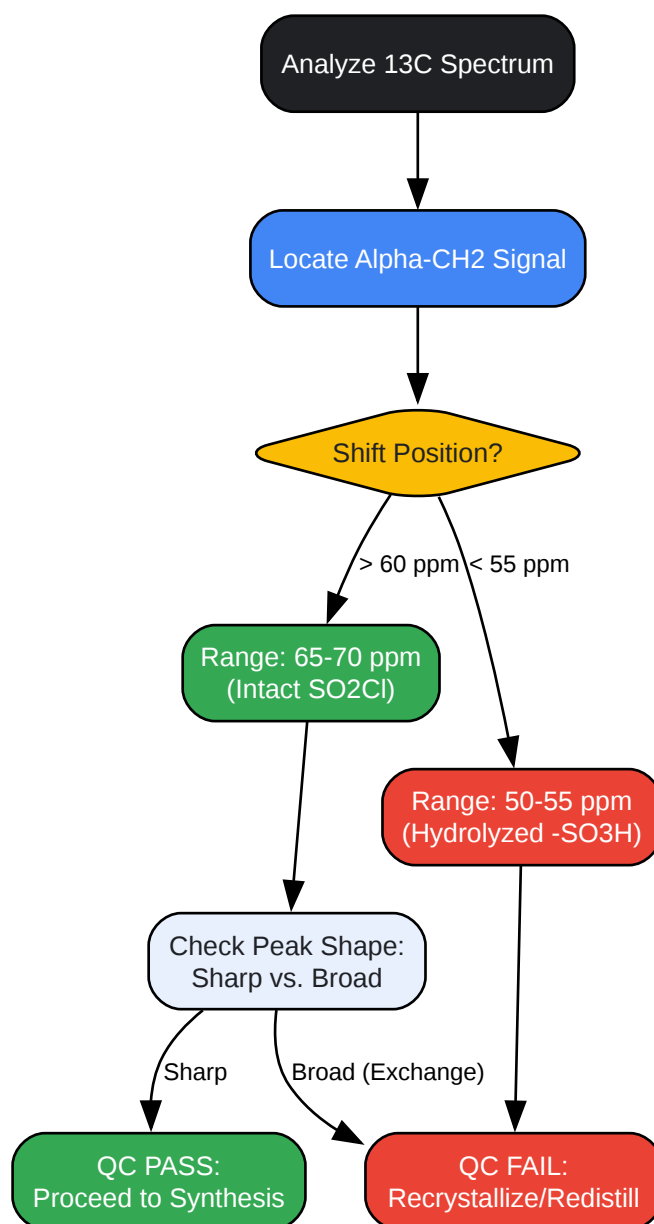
Analyze 13C Spectrum

Locate Alpha-CH2 Signal

Shift Position?

> 60 ppm

< 55 ppm

Range: 65-70 ppm
(Intact SO2Cl)

Range: 50-55 ppm
(Hydrolyzed -SO3H)

Check Peak Shape:
Sharp vs. Broad

Sharp

Broad (Exchange)

QC PASS:
Proceed to Synthesis

QC FAIL:
Recrystallize/Redistill